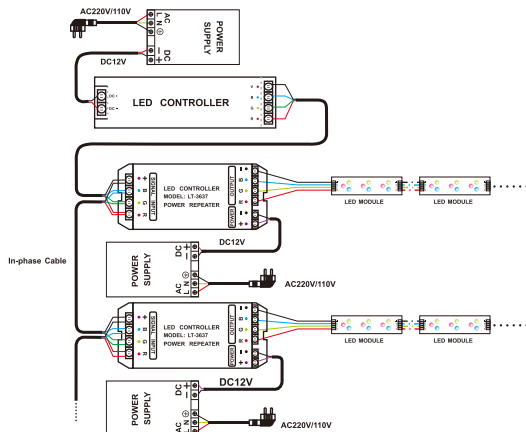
AC220V/110V

AC
L
N
⊕

POWER
SUPPLY

DC
–
+

DC12V

DC+
DC–

LED CONTROLLER

In-phase Cable

LED CONTROLLER
MODEL: LT-3637
POWER REPEATER

INPUT

OUTPUT

POWER

LED MODULE

LED MODULE

POWER
SUPPLY

DC
+
–

AC
L
N
⊕

DC12V

AC220V/110V

LED CONTROLLER
MODEL: LT-3637
POWER REPEATER

INPUT

OUTPUT

POWER

LED MODULE

LED MODULE

POWER
SUPPLY

DC
+
–

AC
L
N
⊕

DC12V

AC220V/110V